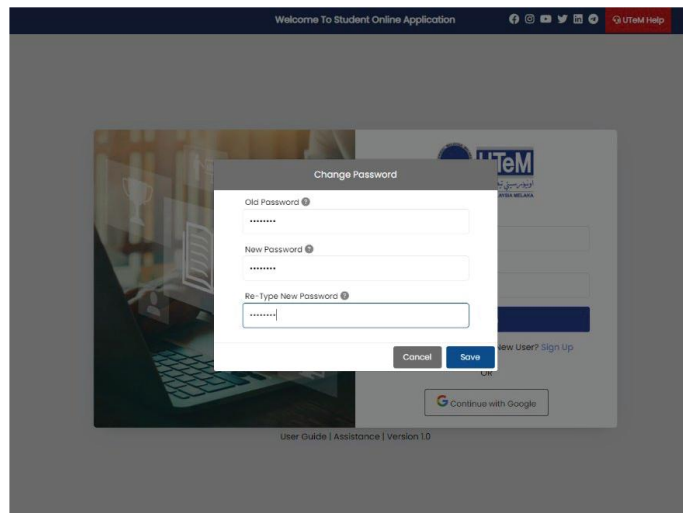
Welcome To Student Online Application

UTeM Help

UTeM

Change Password

Old Password

••••••••

New Password

••••••••

Re-Type New Password

••••••••

Cancel Save

New User? Sign Up

OR

Continue with Google

User Guide | Assistance | Version 1.0